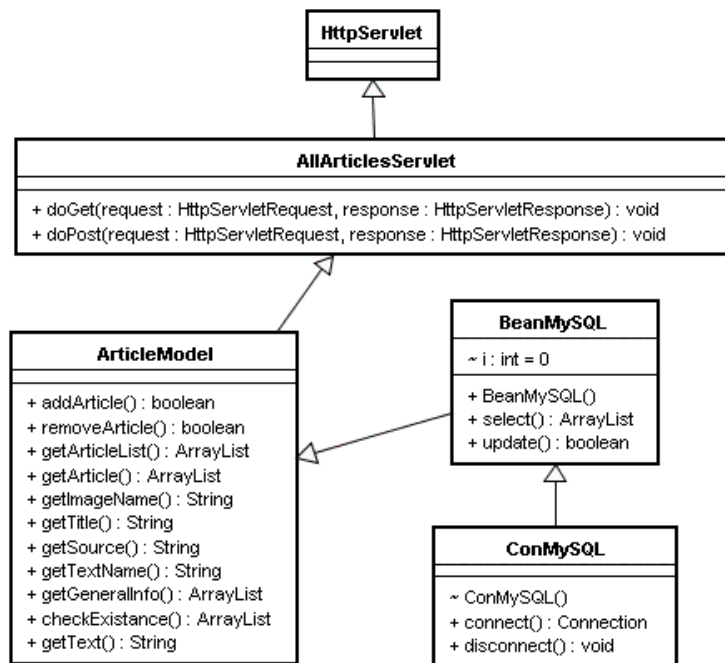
HttpServlet

AllArticlesServlet

+ doGet(request : HttpServletRequest, response : HttpServletResponse) : void
+ doPost(request : HttpServletRequest, response : HttpServletResponse) : void

ArticleModel

+ addArticle() : boolean
+ removeArticle() : boolean
+ getArticleList() : ArrayList
+ getArticle() : ArrayList
+ getImageName() : String
+ getTitle() : String
+ getSource() : String
+ getTextName() : String
+ getGeneralInfo() : ArrayList
+ checkExistance() : ArrayList
+ getText() : String

BeanMySQL

~ i : int = 0

+ BeanMySQL()
+ select() : ArrayList
+ update() : boolean

ConMySQL

~ ConMySQL()
+ connect() : Connection
+ disconnect() : void